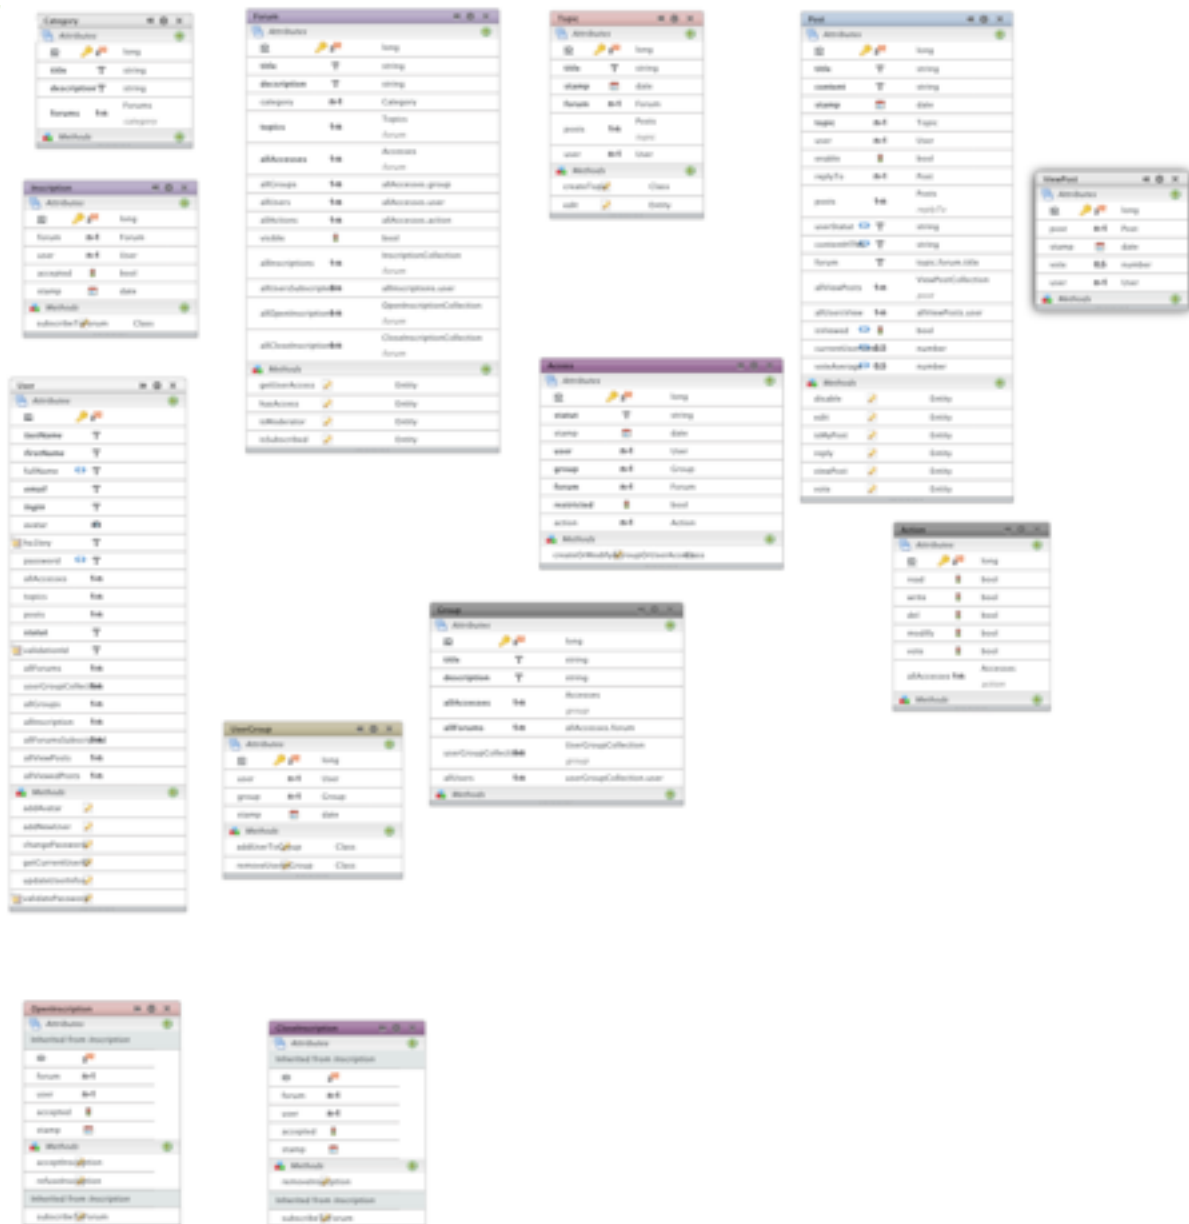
Category
Attributes
id long
title string
description string
forums 1-n Forums category
Methods

Inscription
Attributes
id long
forum n-1 Forum
user n-1 User
accepted bool
stamp date
Methods
subscribeToForum Class

User
Attributes
id
UserName
FirstName
fullName
email
login
avatar
hasSkey
password
allAccesses 1-n
topics 1-n
posts 1-n
stated
validationId
allForums 1-n
userGroupCollection
allGroups 1-n
allInscription 1-n
allForumsSubscribed
allViewPosts 1-n
allViewedPosts 1-n
Methods
addAvatar
addNewUser
changePassword
getCurrentUser
updateUserInfo
validatePassword

Forum
Attributes
id long
title string
description string
category n-1 Category
topics 1-n Topics forum
allAccesses 1-n Accesses forum
allGroups 1-n allAccesses.group
allUsers 1-n allAccesses.user
allActions 1-n allAccesses.action
visible bool
allInscriptions 1-n InscriptionCollection forum
allUsersSubscriptions allInscriptions.user
allOpenInscriptions OpenInscriptionCollection forum
allCloseInscriptions CloseInscriptionCollection forum
Methods
getUserAccess Entity
hasAccess Entity
isModerator Entity
isSubscribed Entity

Topic
Attributes
id long
title string
stamp date
forum n-1 Forum
posts 1-n Posts topic
user n-1 User
Methods
createTopic Class
edit Entity

Post
Attributes
id long
title string
content string
stamp date
topic n-1 Topic
user n-1 User
enable bool
replyTo n-1 Post
posts 1-n Posts replyTo
userStatus string
contentHtml string
forum topic.forum.title
allViewPosts 1-n ViewPostCollection post
allUserView 1-n allViewPosts.user
isViewed bool
currentUserVote number
voteAverage number
Methods
disable Entity
edit Entity
isMyPost Entity
reply Entity
viewPost Entity
vote Entity

ViewPost
Attributes
id long
post n-1 Post
stamp date
vote number
user n-1 User
Methods

Access
Attributes
id long
status string
stamp date
user n-1 User
group n-1 Group
forum n-1 Forum
restricted bool
action n-1 Action
Methods
createOrModifyGroupOrUserAccess Class

Action
Attributes
id long
read bool
write bool
del bool
modify bool
vote bool
allAccesses 1-n Accesses action
Methods

Group
Attributes
id long
title string
description string
allAccesses 1-n Accesses group
allForums 1-n allAccesses.forum
userGroupCollection UserGroupCollection group
allUsers 1-n userGroupCollection.user
Methods

UserGroup
Attributes
id long
user n-1 User
group n-1 Group
stamp date
Methods
addUserToGroup Class
removeUserFromGroup Class

OpenInscription
Attributes
Inherited from Inscription
id
forum n-1
user n-1
accepted
stamp
Methods
acceptInscription
refuseInscription
Inherited from Inscription
subscribeToForum

CloseInscription
Attributes
Inherited from Inscription
id
forum n-1
user n-1
accepted
stamp
Methods
removeInscription
Inherited from Inscription
subscribeToForum